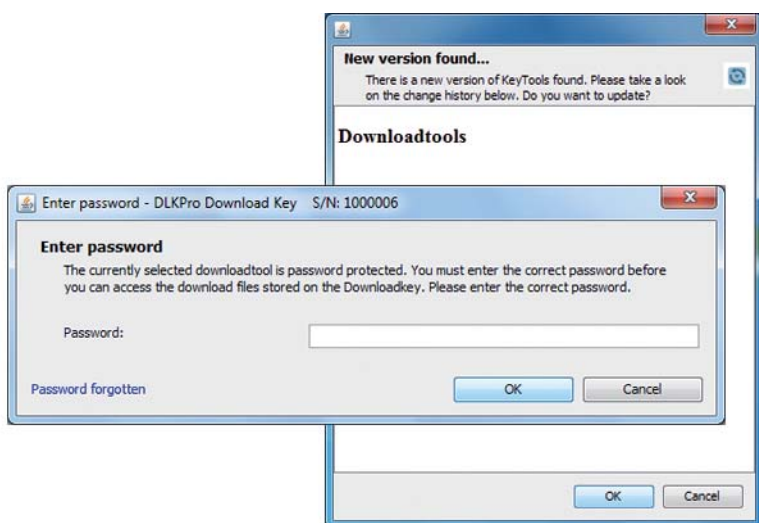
New version found...

There is a new version of KeyTools found. Please take a look on the change history below. Do you want to update?

Downloadtools

Enter password - DLKPro Download Key S/N: 1000006

Enter password

The currently selected downloadtool is password protected. You must enter the correct password before you can access the download files stored on the Downloadkey. Please enter the correct password.

Password:

Password forgotten

OK

Cancel

OK

Cancel